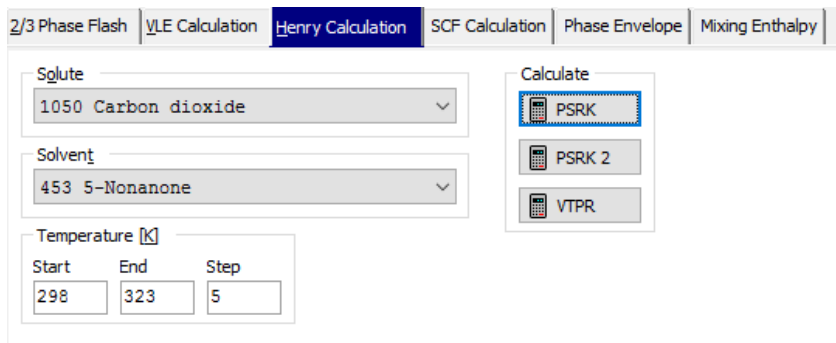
2/3 Phase Flash | VLE Calculation | Henry Calculation | SCF Calculation | Phase Envelope | Mixing Enthalpy

Solute
1050 Carbon dioxide

Solvent
453 5-Nonanone

Temperature [K]
Start 298
End 323
Step 5

Calculate
PSRK
PSRK 2
VTPR